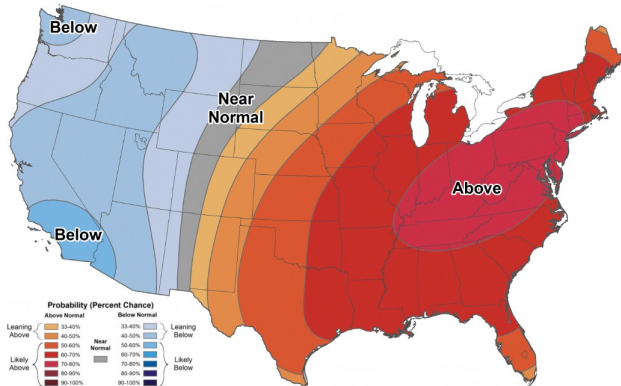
Below

Near Normal

Above

Below

Probability (Percent Chance)

Above Normal

Below Normal

Leaning Above

33-40%
40-50%
50-60%

Likely Above

60-70%
70-80%
80-90%
90-100%

Near Normal

33-40%
40-50%
50-60%
60-70%
70-80%
80-90%
90-100%

Leaning Below

Likely Below